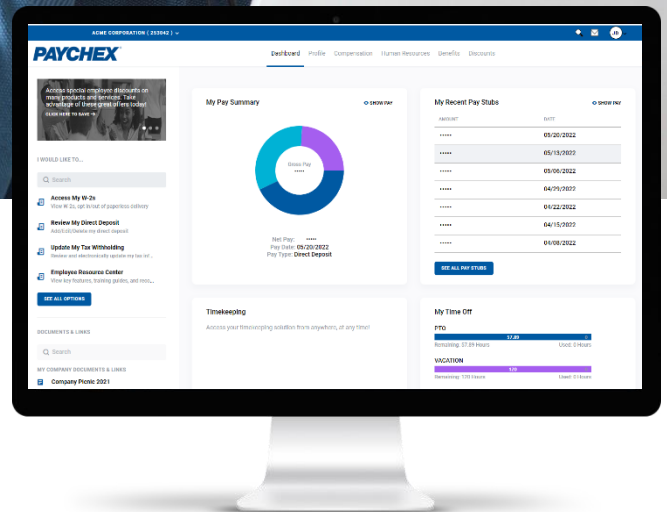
ACME CORPORATION ( 253042 )

JD

PAYCHEX

Dashboard Profile Compensation Human Resources Benefits Discounts

Access special employee discounts on many products and services. Take advantage of these great offers today!

CLICK HERE TO SAVE

I WOULD LIKE TO...

Search

Access My W-2s
View W-2s, opt in/out of paperless delivery

Review My Direct Deposit
Add/Edit/Delete my direct deposit

Update My Tax Withholding
Review and electronically update my tax inf...

Employee Resource Center
View key features, training guides, and reso...

SEE ALL OPTIONS

DOCUMENTS & LINKS

Search

MY COMPANY DOCUMENTS & LINKS

Company Picnic 2021

My Pay Summary

SHOW PAY

Gross Pay
*****

Net Pay: *****
Pay Date: 05/20/2022
Pay Type: Direct Deposit

My Recent Pay Stubs

SHOW PAY

| AMOUNT | DATE |
|---|---|
| ***** | 05/20/2022 |
| ***** | 05/13/2022 |
| ***** | 05/06/2022 |
| ***** | 04/29/2022 |
| ***** | 04/22/2022 |
| ***** | 04/15/2022 |
| ***** | 04/08/2022 |

SEE ALL PAY STUBS

Timekeeping

Access your timekeeping solution from anywhere, at any time!

My Time Off

PTO

37.89

Remaining: 37.89 Hours Used: 0 Hours

VACATION

120

Remaining: 120 Hours Used: 0 Hours